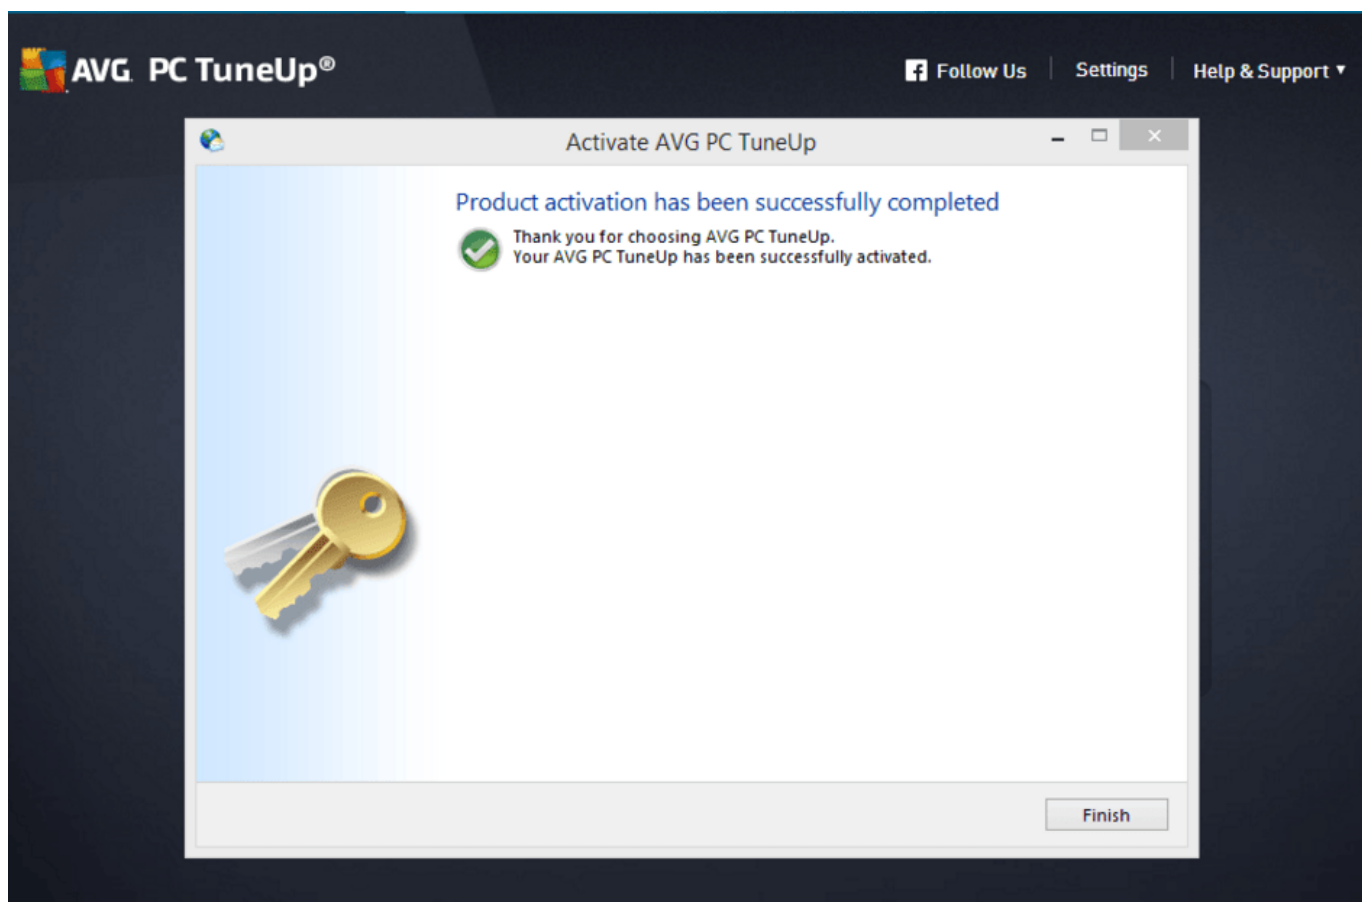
AVG PC TuneUp®

Follow Us | Settings | Help & Support ▾

Activate AVG PC TuneUp

Product activation has been successfully completed

Thank you for choosing AVG PC TuneUp.
Your AVG PC TuneUp has been successfully activated.

Finish